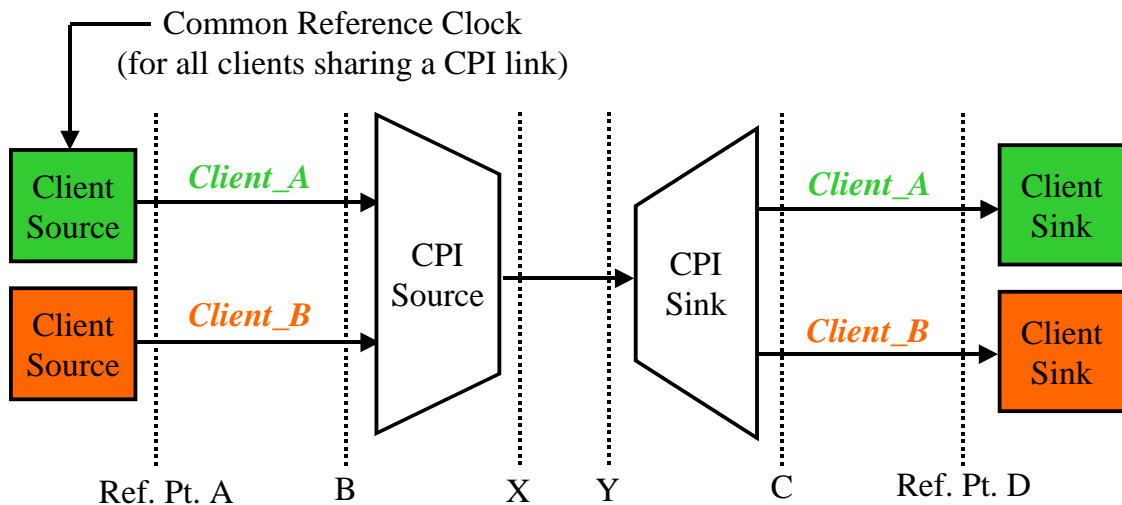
Common Reference Clock
(for all clients sharing a CPI link)

Client Source

Client_A

Client Source

Client_B

CPI Source

CPI Sink

Client_A

Client Sink

Client_B

Client Sink

Ref. Pt. A

B

X

Y

C

Ref. Pt. D